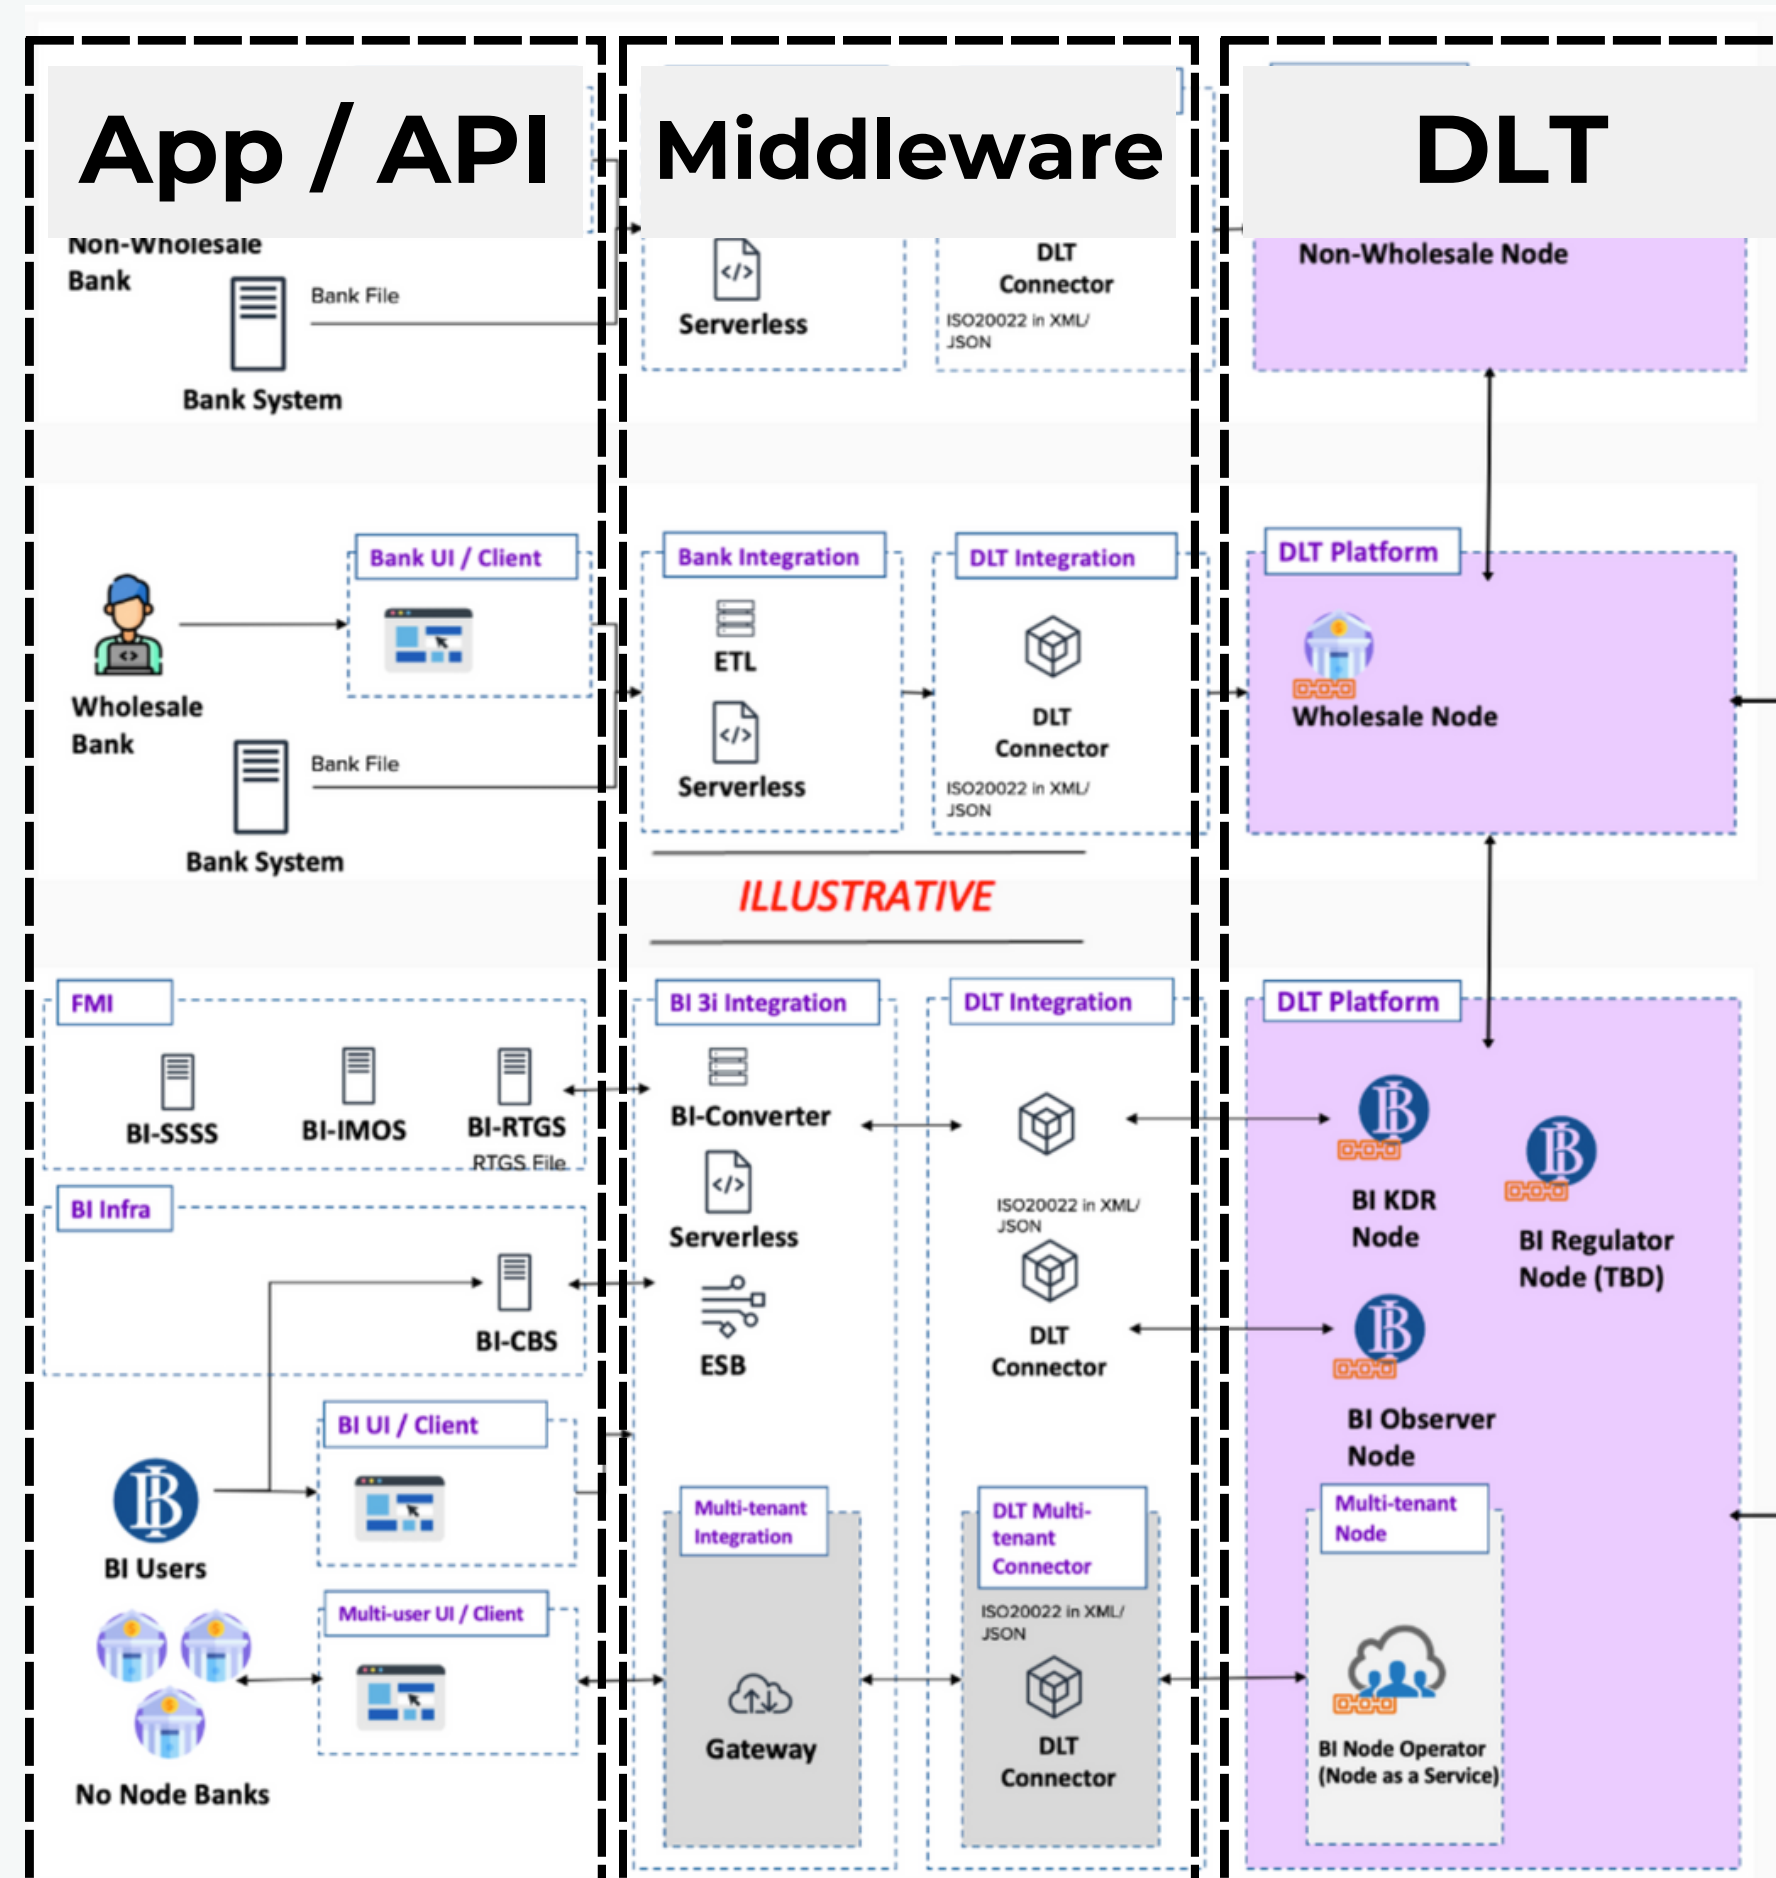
App / API

Middleware

DLT

Non-Wholesale Bank

Bank File

Bank System

Serverless

DLT Connector

ISO20022 in XML/ JSON

Non-Wholesale Node

Bank UI / Client

Wholesale Bank

Bank File

Bank System

Bank Integration

ETL

Serverless

DLT Integration

DLT Connector

ISO20022 in XML/ JSON

DLT Platform

Wholesale Node

ILLUSTRATIVE

FMI

BI-SSSS

BI-IMOS

BI-RTGS

RTGS File

BI Infra

BI-CBS

BI UI / Client

BI Users

Multi-user UI / Client

No Node Banks

BI 3i Integration

BI-Converter

Serverless

ESB

Multi-tenant Integration

Gateway

DLT Integration

ISO20022 in XML/ JSON

DLT Connector

DLT Multi-tenant Connector

ISO20022 in XML/ JSON

DLT Connector

DLT Platform

BI KDR Node

BI Regulator Node (TBD)

BI Observer Node

Multi-tenant Node

BI Node Operator (Node as a Service)